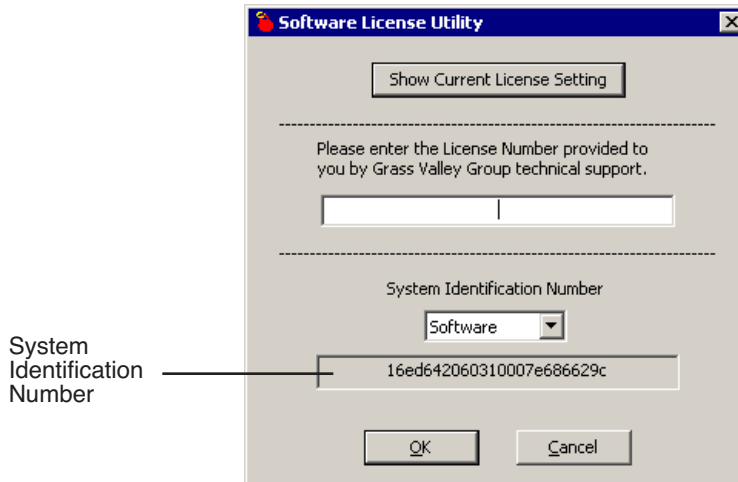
Software License Utility

Show Current License Setting

Please enter the License Number provided to you by Grass Valley Group technical support.

System Identification Number

Software

System Identification Number

16ed642060310007e686629c

OK

Cancel